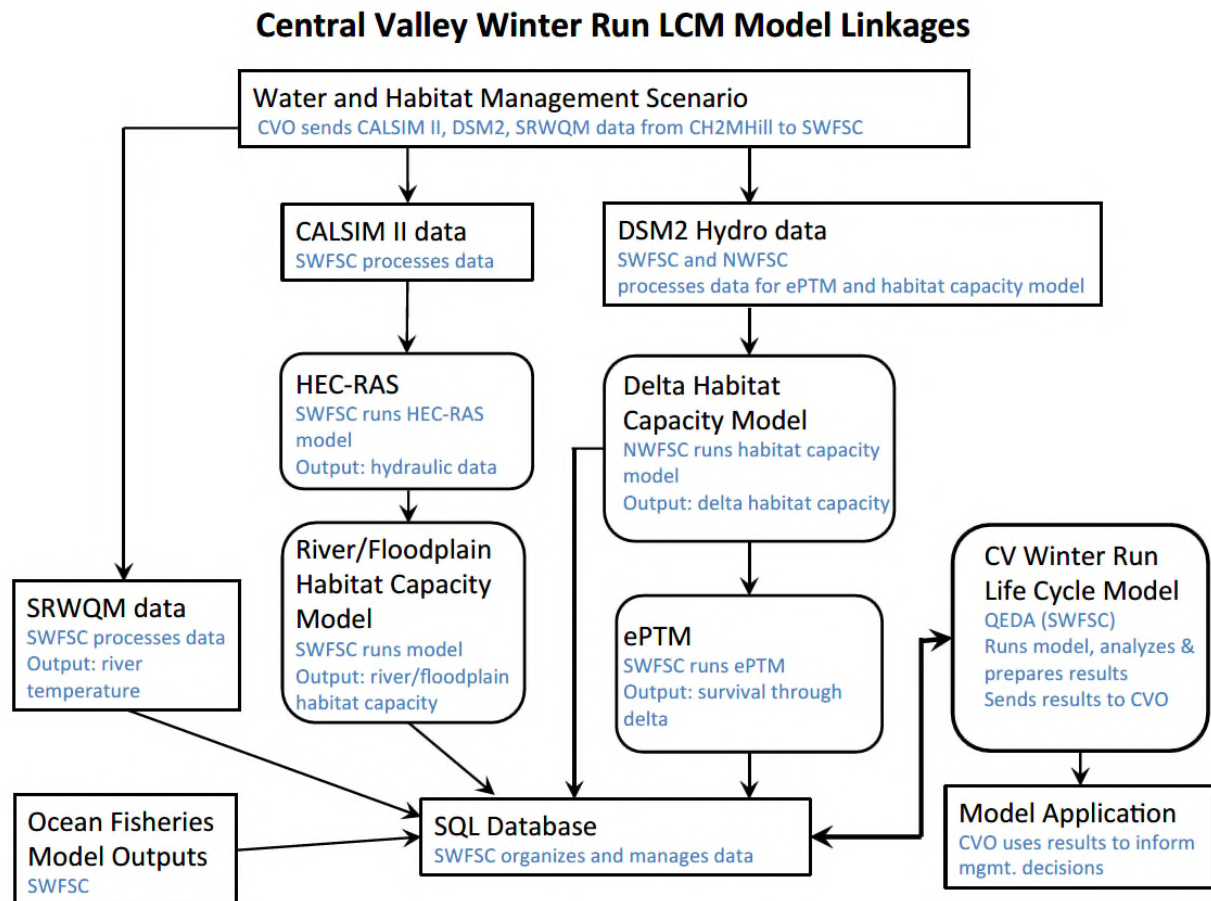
Central Valley Winter Run LCM Model Linkages

Water and Habitat Management Scenario
CVO sends CALSIM II, DSM2, SRWQM data from CH2MHill to SWFSC

CALSIM II data
SWFSC processes data

DSM2 Hydro data
SWFSC and NWFSC processes data for ePTM and habitat capacity model

HEC-RAS
SWFSC runs HEC-RAS model
Output: hydraulic data

Delta Habitat Capacity Model
NWFSC runs habitat capacity model
Output: delta habitat capacity

River/Floodplain Habitat Capacity Model
SWFSC runs model
Output: river/floodplain habitat capacity

SRWQM data
SWFSC processes data
Output: river temperature

ePTM
SWFSC runs ePTM
Output: survival through delta

CV Winter Run Life Cycle Model
QEDA (SWFSC)
Runs model, analyzes & prepares results
Sends results to CVO

Ocean Fisheries Model Outputs
SWFSC

SQL Database
SWFSC organizes and manages data

Model Application
CVO uses results to inform mgmt. decisions